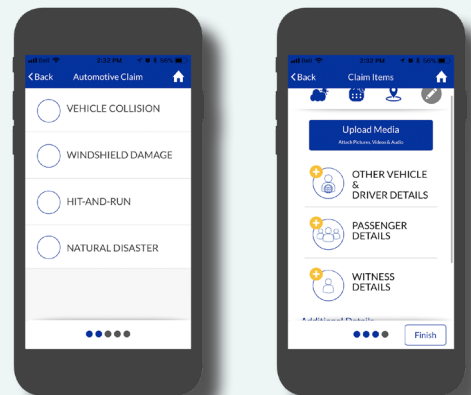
Bell 2:32 PM 56%

Back Automotive Claim

VEHICLE COLLISION

WINDSHIELD DAMAGE

HIT-AND-RUN

NATURAL DISASTER

Bell 2:32 PM 56%

Back Claim Items

Upload Media
Attach Pictures, Videos & Audio

OTHER VEHICLE & DRIVER DETAILS

PASSENGER DETAILS

WITNESS DETAILS

Additional Details

Finish